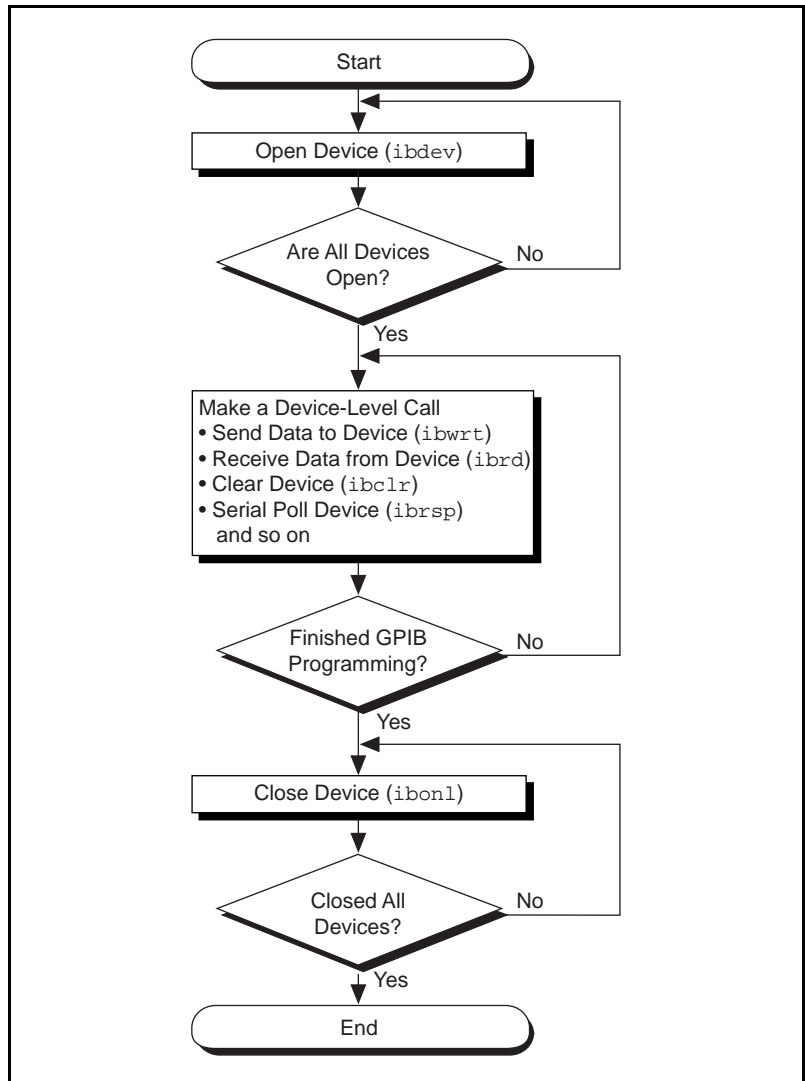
Start

Open Device (ibdev)

Are All Devices Open?

No

Yes

Make a Device-Level Call
• Send Data to Device (ibwrt)
• Receive Data from Device (ibrd)
• Clear Device (ibclr)
• Serial Poll Device (ibrsp)
and so on

Finished GPIB Programming?

No

Yes

Close Device (ibonl)

Closed All Devices?

No

Yes

End